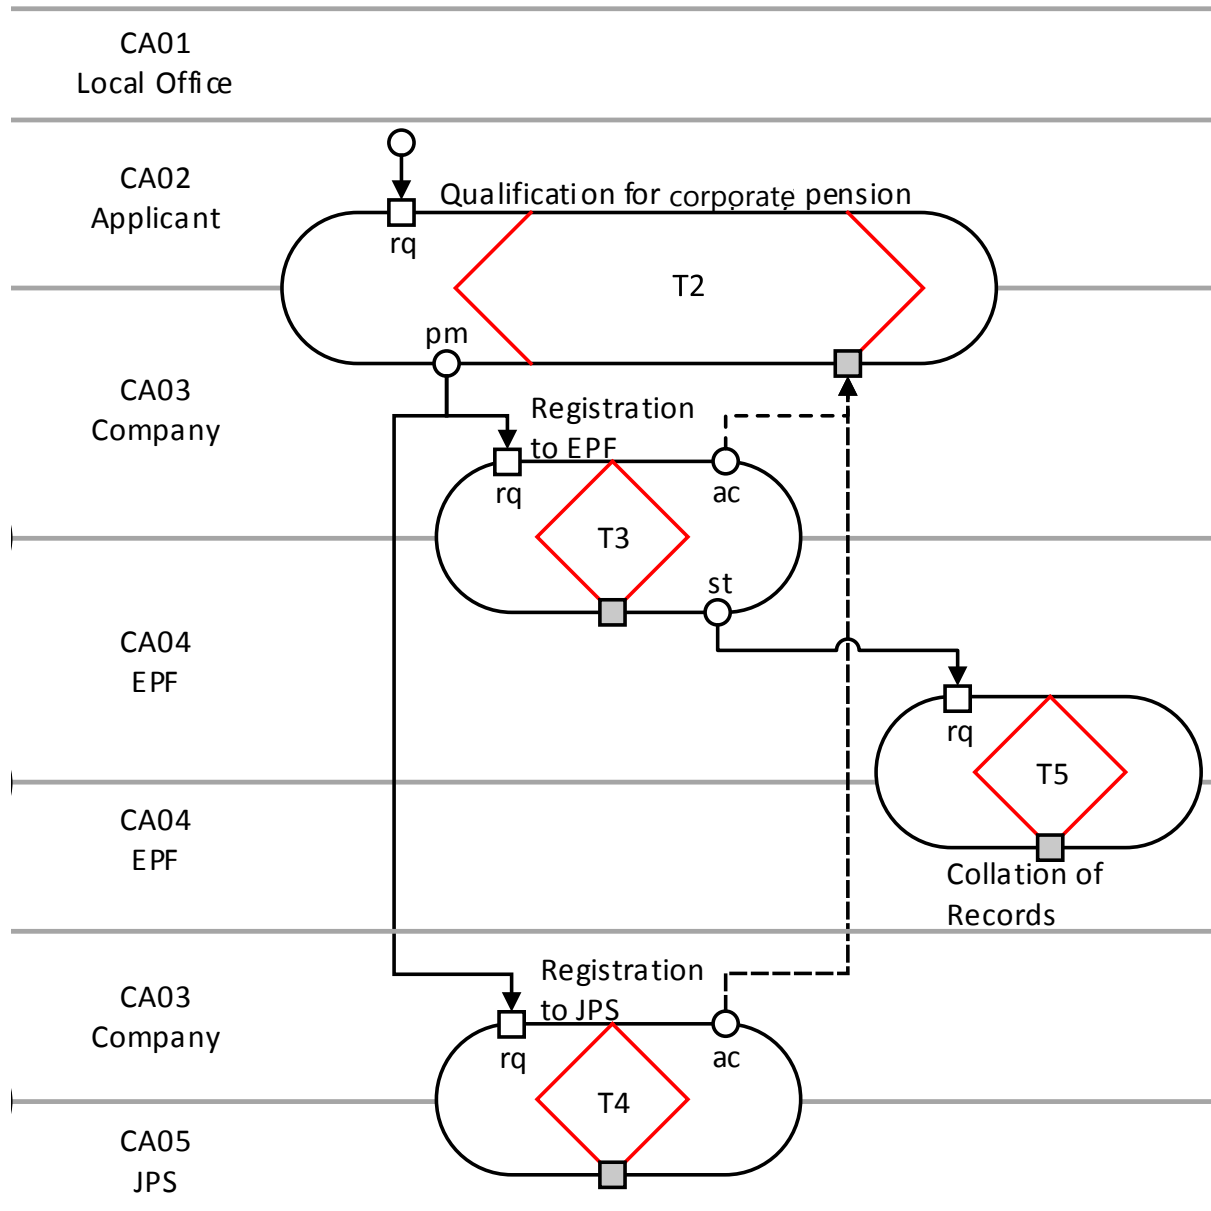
CA01
Local Office

CA02
Applicant

Qualification for corporate pension

rq

T2

pm

CA03
Company

Registration
to EPF

rq

ac

T3

st

CA04
EPF

rq

T5

CA04
EPF

Collation of
Records

Registration
to JPS

CA03
Company

rq

ac

T4

CA05
JPS